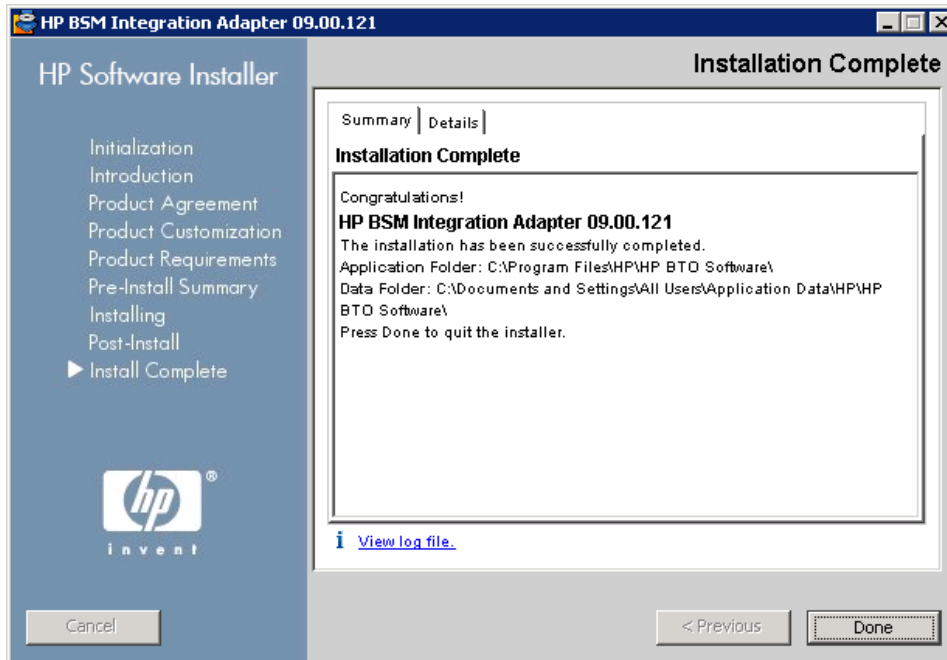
HP BSM Integration Adapter 09.00.121

HP Software Installer

Installation Complete

Initialization
Introduction
Product Agreement
Product Customization
Product Requirements
Pre-Install Summary
Installing
Post-Install
Install Complete

Summary | Details

Installation Complete

Congratulations!
HP BSM Integration Adapter 09.00.121
The installation has been successfully completed.
Application Folder: C:\Program Files\HP\HP BTO Software\
Data Folder: C:\Documents and Settings\All Users\Application Data\HP\HP BTO Software\
Press Done to quit the installer.

View log file.

hp
invent

Cancel

< Previous

Done